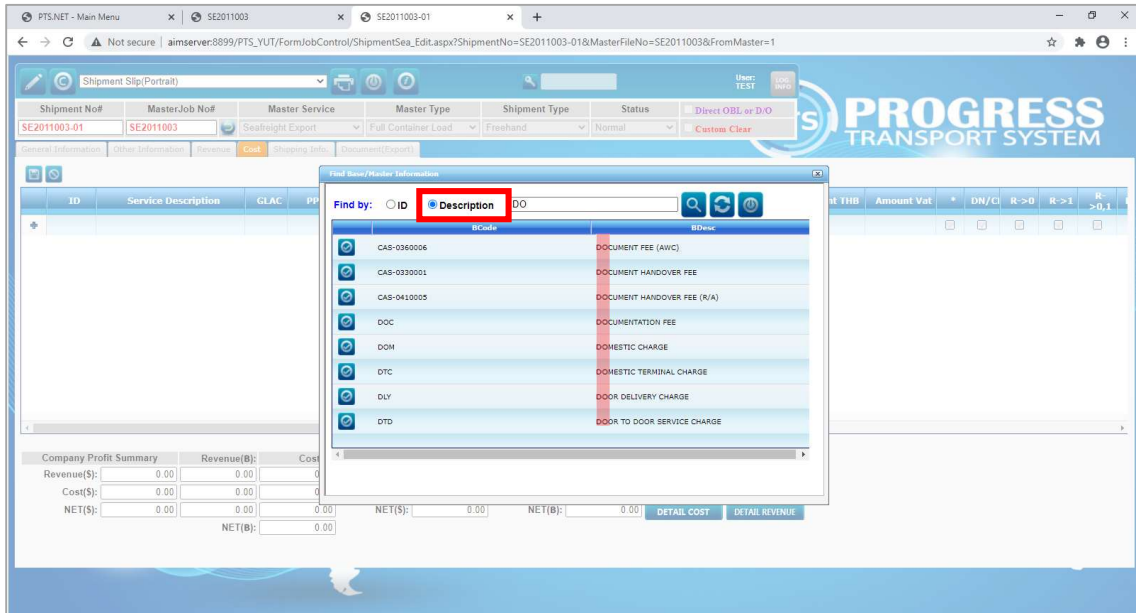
PTS.NET - Main Menu × SE2011003 × SE2011003-01 × +

Not secure | aimserver:8899/PTS_YUT/FormJobControl/ShipmentSea_Edit.aspx?ShipmentNo=SE2011003-01&MasterFileNo=SE2011003&FromMaster=1

Shipment Slip(Portrait)

User: TEST

LOG INFO

PROGRESS TRANSPORT SYSTEM

| Shipment No# | MasterJob No# | Master Service | Master Type | Shipment Type | Status |
|---|---|---|---|---|---|
| SE2011003-01 | SE2011003 | Seafreight Export | Full Container Load | Freehand | Normal |

Direct OBL or D/O
Custom Clear

General Information | Other Information | Revenue | Cost | Shipping Info. | Document(Export)

ID | Service Description | GLAC | PP | nt THB | Amount Vat | * | DN/C | R->0 | R->1 | R->0,1

Find Base/Master Information

Find by: ID Description DO

| | BCode | BDesc |
|---|---|---|
| | CAS-0360006 | DOCUMENT FEE (AWC) |
| | CAS-0330001 | DOCUMENT HANDOVER FEE |
| | CAS-0410005 | DOCUMENT HANDOVER FEE (R/A) |
| | DOC | DOCUMENTATION FEE |
| | DOM | DOMESTIC CHARGE |
| | DTC | DOMESTIC TERMINAL CHARGE |
| | DLY | DOOR DELIVERY CHARGE |
| | DTD | DOOR TO DOOR SERVICE CHARGE |

Company Profit Summary | Revenue(B): | Cost
Revenue($): 0.00 | 0.00
Cost($): 0.00 | 0.00
NET($): 0.00 | 0.00 | 0.00 | NET($): 0.00 | NET(B): 0.00
NET(B): 0.00

DETAIL COST | DETAIL REVENUE